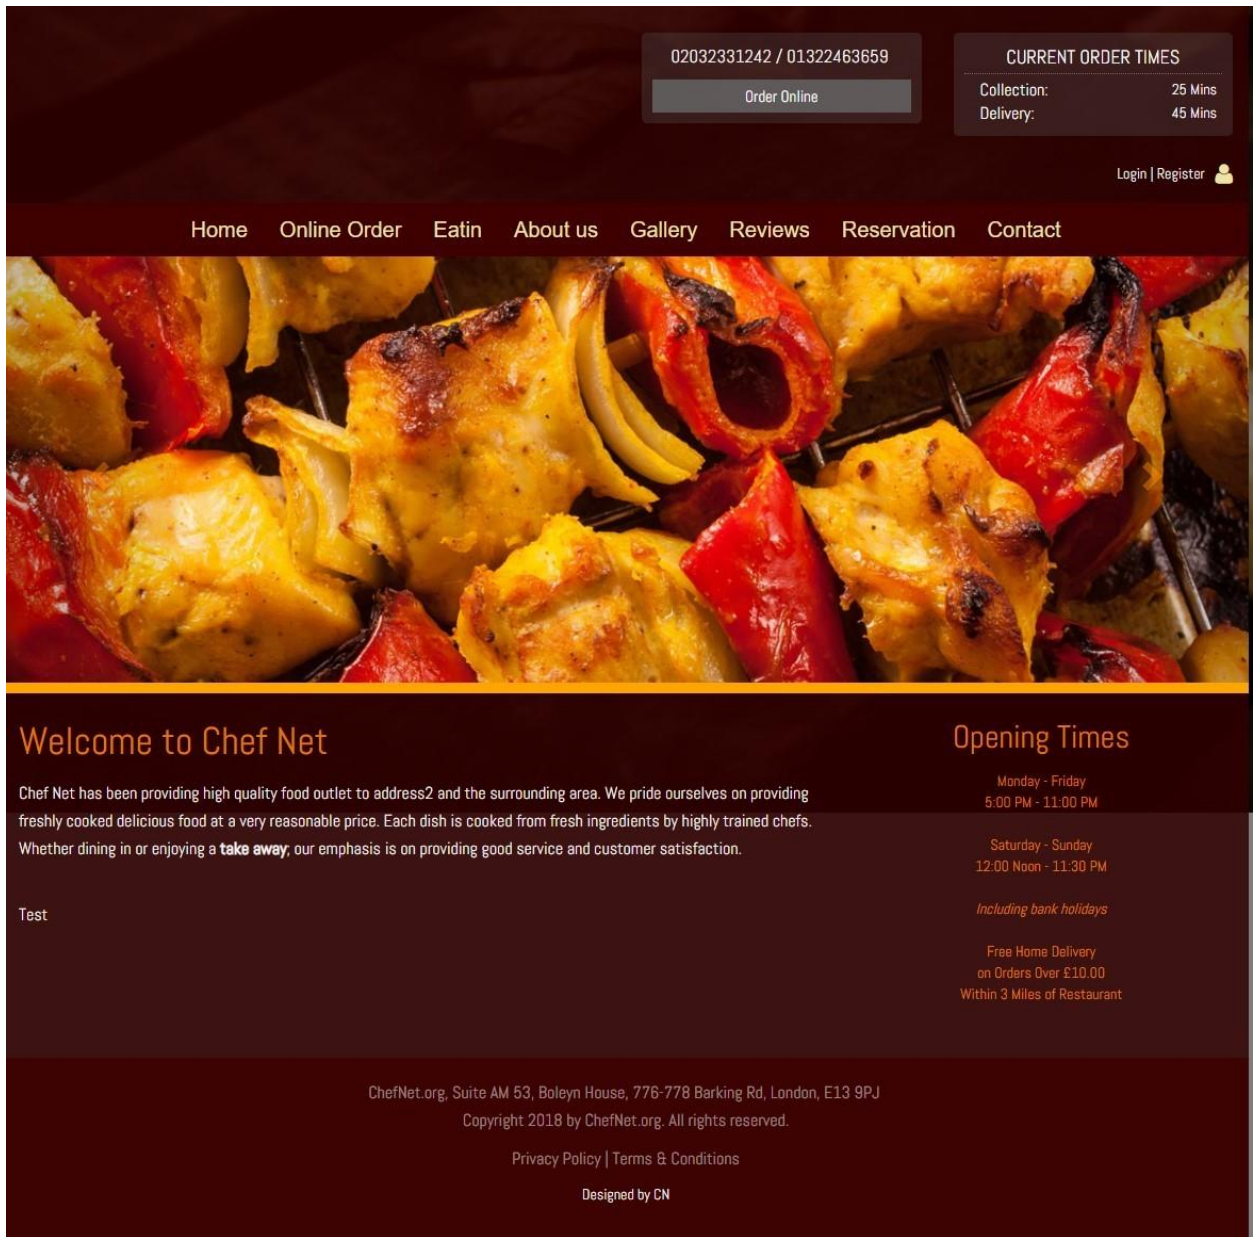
02032331242 / 01322463659

Order Online

CURRENT ORDER TIMES

Collection: 25 Mins
Delivery: 45 Mins

Login | Register

Home Online Order Eatin About us Gallery Reviews Reservation Contact

Welcome to Chef Net

Chef Net has been providing high quality food outlet to address2 and the surrounding area. We pride ourselves on providing freshly cooked delicious food at a very reasonable price. Each dish is cooked from fresh ingredients by highly trained chefs. Whether dining in or enjoying a **take away**; our emphasis is on providing good service and customer satisfaction.

Test

Opening Times

Monday - Friday
5:00 PM - 11:00 PM

Saturday - Sunday
12:00 Noon - 11:30 PM

*Including bank holidays*

Free Home Delivery
on Orders Over £10.00
Within 3 Miles of Restaurant

ChefNet.org, Suite AM 53, Boleyn House, 776-778 Barking Rd, London, E13 9PJ
Copyright 2018 by ChefNet.org. All rights reserved.

Privacy Policy | Terms & Conditions

Designed by CN